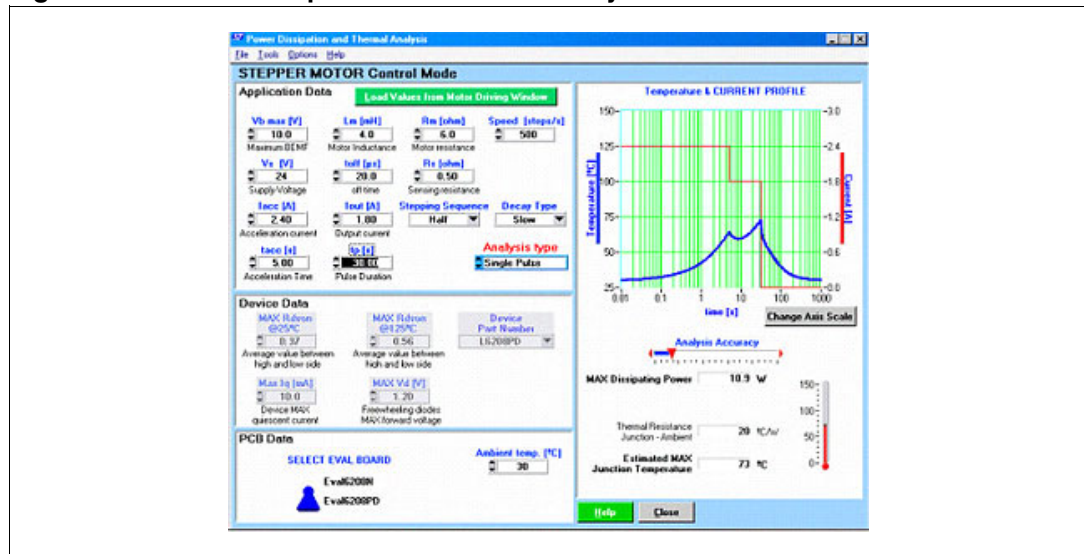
Power Dissipation and Thermal Analysis

File Tools Options Help

STEPPER MOTOR Control Mode

Application Data

Load Values from Motor Driving Window

Vb max [V]
10.0
Maximum BEMF

Lm [mH]
4.0
Motor Inductance

Rm [ohm]
6.0
Motor resistance

Speed [steps/s]
500

Vs [V]
24
Supply Voltage

toff [µs]
20.0
off time

Rs [ohm]
0.50
Sensing resistance

Iacc [A]
2.40
Acceleration current

Iout [A]
1.80
Output current

Stepping Sequence
Half

Decay Type
Slow

tacc [s]
5.00
Acceleration Time

tp [s]
30.00
Pulse Duration

Analysis type
Single Pulse

Device Data

MAX Rdson @25°C
0.37
Average value between high and low side

MAX Rdson @125°C
0.56
Average value between high and low side

Device Part Number
L6208PD

Max Iq [mA]
10.0
Device MAX quiescent current

MAX Vd [V]
1.20
Freewheeling diodes MAX forward voltage

PCB Data

SELECT EVAL BOARD

Eval6208N

Eval6208PD

Ambient temp. [°C]
30

Temperature & CURRENT PROFILE

Temperature [°C]

Current [A]

150
125
100
75
50
25

3.0
2.4
1.8
1.2
0.6
0.0

0.01 0.1 1 10 100 1000

time [s]

Change Axis Scale

Analysis Accuracy

MAX Dissipating Power 10.9 W

Thermal Resistance Junction - Ambient 20 °C/W

Estimated MAX Junction Temperature 73 °C

150
100
50
0

Help

Close